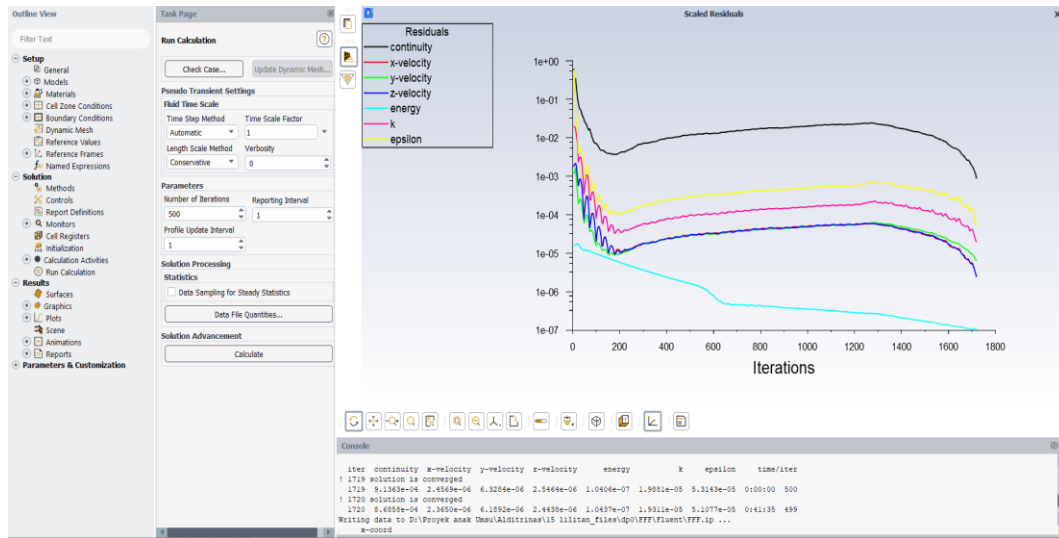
Outline View

Filter Text

Setup
General
Models
Materials
Cell Zone Conditions
Boundary Conditions
Dynamic Mesh
Reference Values
Reference Frames
Named Expressions
Solution
Methods
Controls
Report Definitions
Monitors
Cell Registers
Initialization
Calculation Activities
Run Calculation
Results
Surfaces
Graphics
Plots
Scene
Animations
Reports
Parameters & Customization

Task Page

Run Calculation

Check Case...
Update Dynamic Mesh...

Pseudo Transient Settings
Fluid Time Scale
Time Step Method
Automatic
Time Scale Factor
1
Length Scale Method
Conservative
Verbosity
0

Parameters
Number of Iterations
500
Reporting Interval
1
Profile Update Interval
1

Solution Processing
Statistics
Data Sampling for Steady Statistics
Data File Quantities...

Solution Advancement
Calculate

Scaled Residuals

Residuals
continuity
x-velocity
y-velocity
z-velocity
energy
k
epsilon

1e+00
1e-01
1e-02
1e-03
1e-04
1e-05
1e-06
1e-07
0
200
400
600
800
1000
1200
1400
1600
1800
Iterations

Console

iter continuity x-velocity y-velocity z-velocity energy k epsilon time/iter
! 1719 solution is converged
1719 9.1363e-04 2.4569e-06 6.3284e-06 2.5466e-06 1.0406e-07 1.9881e-05 5.3143e-05 0:00:00 500
! 1720 solution is converged
1720 8.6858e-04 2.3650e-06 6.1892e-06 2.4438e-06 1.0437e-07 1.9311e-05 5.1077e-05 0:41:35 499
Writing data to D:\Proyek anak Umsu\Alditrinas\15 lilitan_files\dp0\FFF\Fluent\FFF.ip ...
x-coord